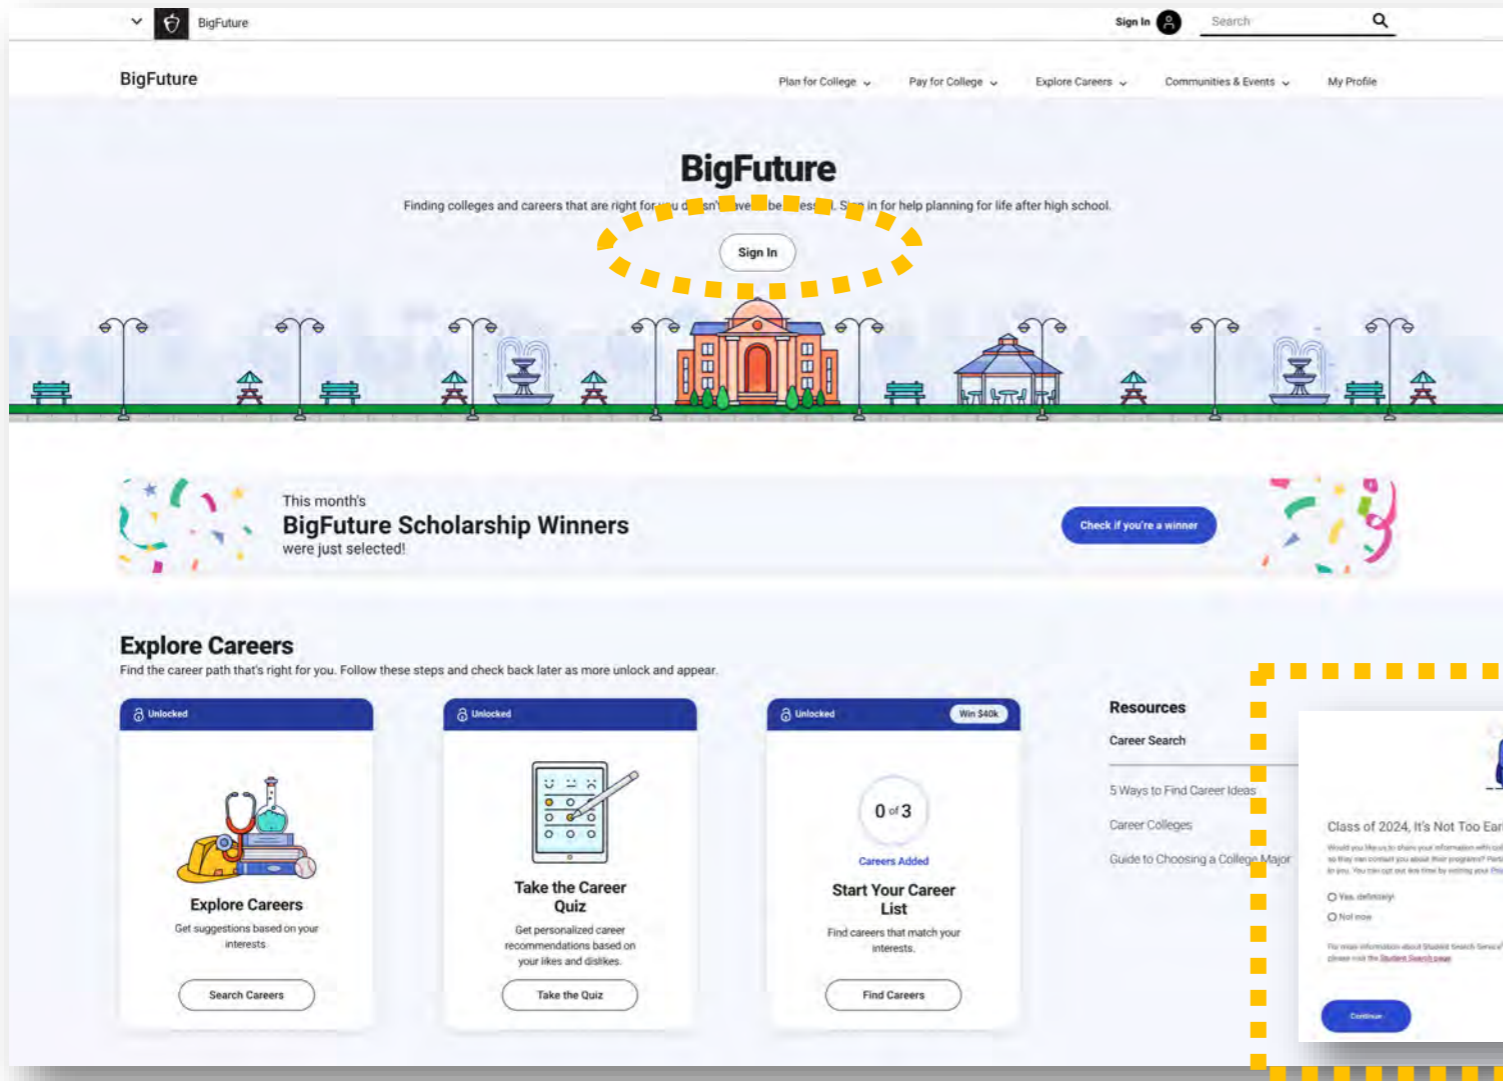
BigFuture Sign In Search

BigFuture

Plan for College Pay for College Explore Careers Communities & Events My Profile

BigFuture

Finding colleges and careers that are right for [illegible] d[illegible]sn't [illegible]ve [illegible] be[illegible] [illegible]es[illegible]. S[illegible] in for help planning for life after high school.

Sign In

This month's
BigFuture Scholarship Winners
were just selected!

Check if you're a winner

Explore Careers
Find the career path that's right for you. Follow these steps and check back later as more unlock and appear.

Unlocked
Explore Careers
Get suggestions based on your interests.
Search Careers

Unlocked
Take the Career Quiz
Get personalized career recommendations based on your likes and dislikes.
Take the Quiz

Unlocked Win $40k
0 of 3
Careers Added
Start Your Career List
Find careers that match your interests.
Find Careers

Resources
Career Search
5 Ways to Find Career Ideas
Career Colleges
Guide to Choosing a College Major

Class of 2024, It's Not Too Ear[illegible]
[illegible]
Yes, definitely!
Not now
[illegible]
Continue